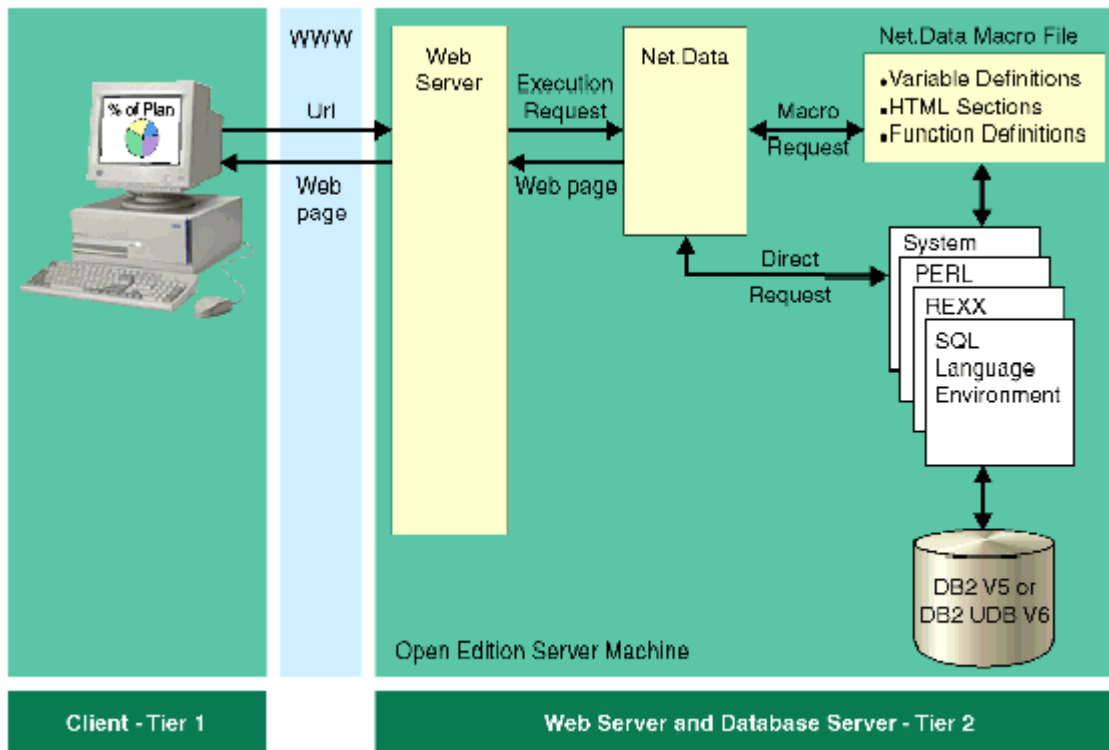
% of Plan

WWW

Url

Web page

Web Server

Execution Request

Web page

Net.Data

Macro Request

Net.Data Macro File

•Variable Definitions
•HTML Sections
•Function Definitions

Direct Request

System

PERL

REXX

SQL Language Environment

DB2 V5 or DB2 UDB V6

Open Edition Server Machine

Client - Tier 1

Web Server and Database Server - Tier 2